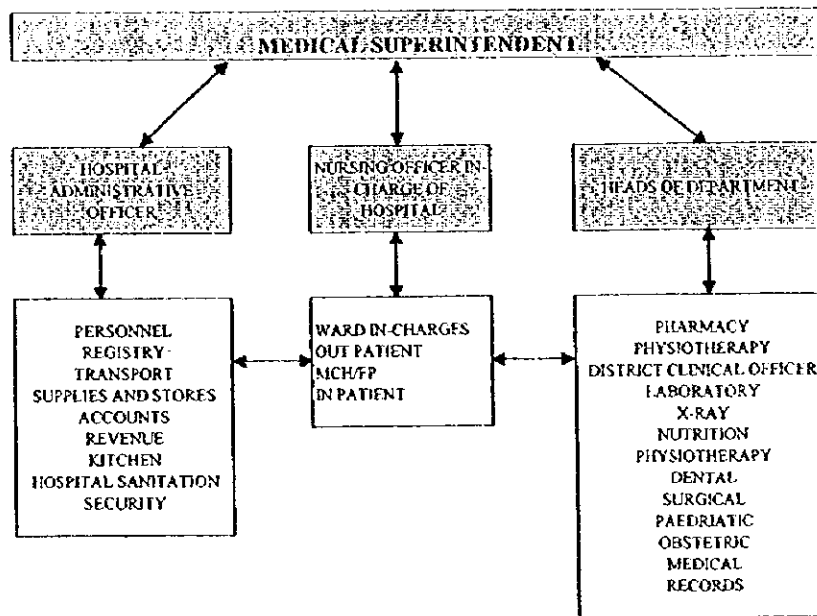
MEDICAL SUPERINTENDENT

HOSPITAL ADMINISTRATIVE OFFICER

NURSING OFFICER IN-CHARGE OF HOSPITAL

HEADS OF DEPARTMENT

PERSONNEL
REGISTRY
TRANSPORT
SUPPLIES AND STORES
ACCOUNTS
REVENUE
KITCHEN
HOSPITAL SANITATION
SECURITY

WARD IN-CHARGES
OUT PATIENT
MCH/FP
IN PATIENT

PHARMACY
PHYSIOTHERAPY
DISTRICT CLINICAL OFFICER
LABORATORY
X-RAY
NUTRITION
PHYSIOTHERAPY
DENTAL
SURGICAL
PAEDRIATIC
OBSTETRIC
MEDICAL
RECORDS